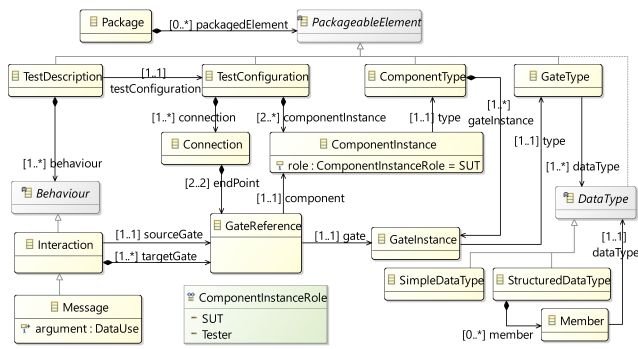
Package
[0..*] packagedElement
PackageableElement
TestDescription
[1..1] testConfiguration
TestConfiguration
ComponentType
GateType
[1..*] connection
[2..*] componentInstance
[1..*] gateInstance
[1..1] type
[1..1] type
[1..*] behaviour
Connection
ComponentInstance
role : ComponentInstanceRole = SUT
[1..*] dataType
[2..2] endPoint
[1..1] component
Behaviour
DataType
Interaction
[1..1] sourceGate
[1..*] targetGate
GateReference
[1..1] gate
GateInstance
[1..1] dataType
SimpleDataType
StructuredDataType
Message
argument : DataUse
ComponentInstanceRole
SUT
Tester
[0..*] member
Member